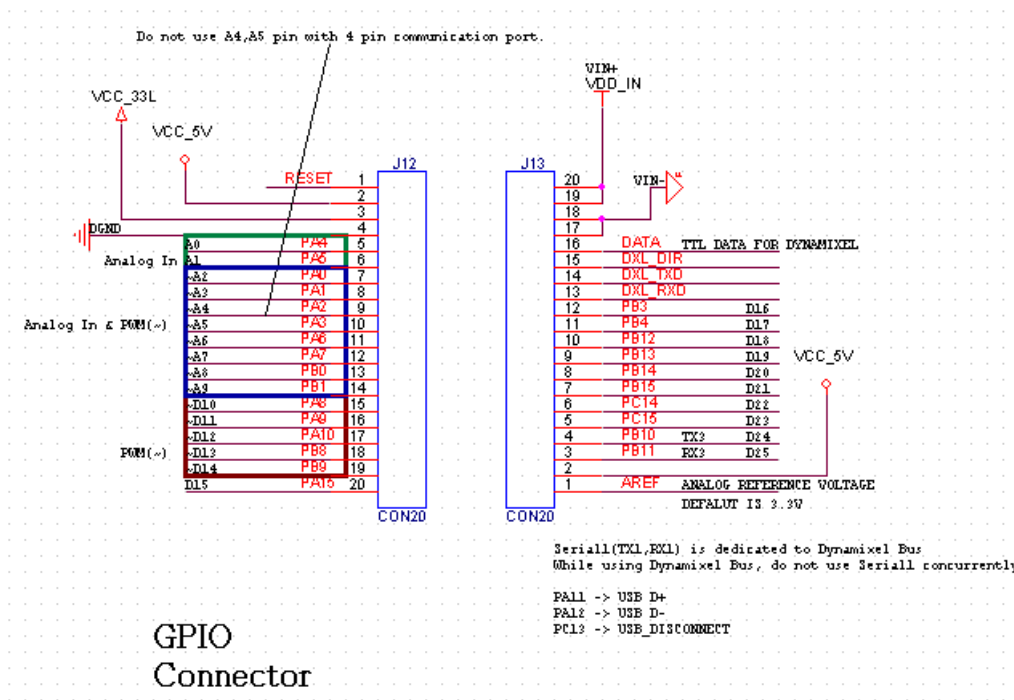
Do not use A4,A5 pin with 4 pin communication port.

VCC_33L

VCC_5V

VIN+
VDD_IN

J12

J13

RESET 1
2
3
DGND 4
A0 PA4 5
Analog In A1 PA5 6
~A2 PA0 7
~A3 PA1 8
~A4 PA2 9
Analog In & PWM(~) ~A5 PA3 10
~A6 PA6 11
~A7 PA7 12
~A8 PB0 13
~A9 PB1 14
~D10 PA8 15
~D11 PA9 16
~D12 PA10 17
PWM(~) ~D13 PB8 18
~D14 PB9 19
D15 PA15 20

CON20

20
19
18 VIN-
17
16 DATA TTL DATA FOR DYNAMIXEL
15 DXL_DIR
14 DXL_TXD
13 DXL_RXD
12 PB3 D16
11 PB4 D17
10 PB12 D18
9 PB13 D19 VCC_5V
8 PB14 D20
7 PB15 D21
6 PC14 D22
5 PC15 D23
4 PB10 TX3 D24
3 PB11 RX3 D25
2
1 AREF ANALOG REFERENCE VOLTAGE
DEFALUT IS 3.3V

CON20

Serial1(TX1,RX1) is dedicated to Dynamixel Bus
While using Dynamixel Bus, do not use Serial1 concurrently

PA11 -> USB D+
PA12 -> USB D-
PC13 -> USB_DISCONNECT

GPIO
Connector